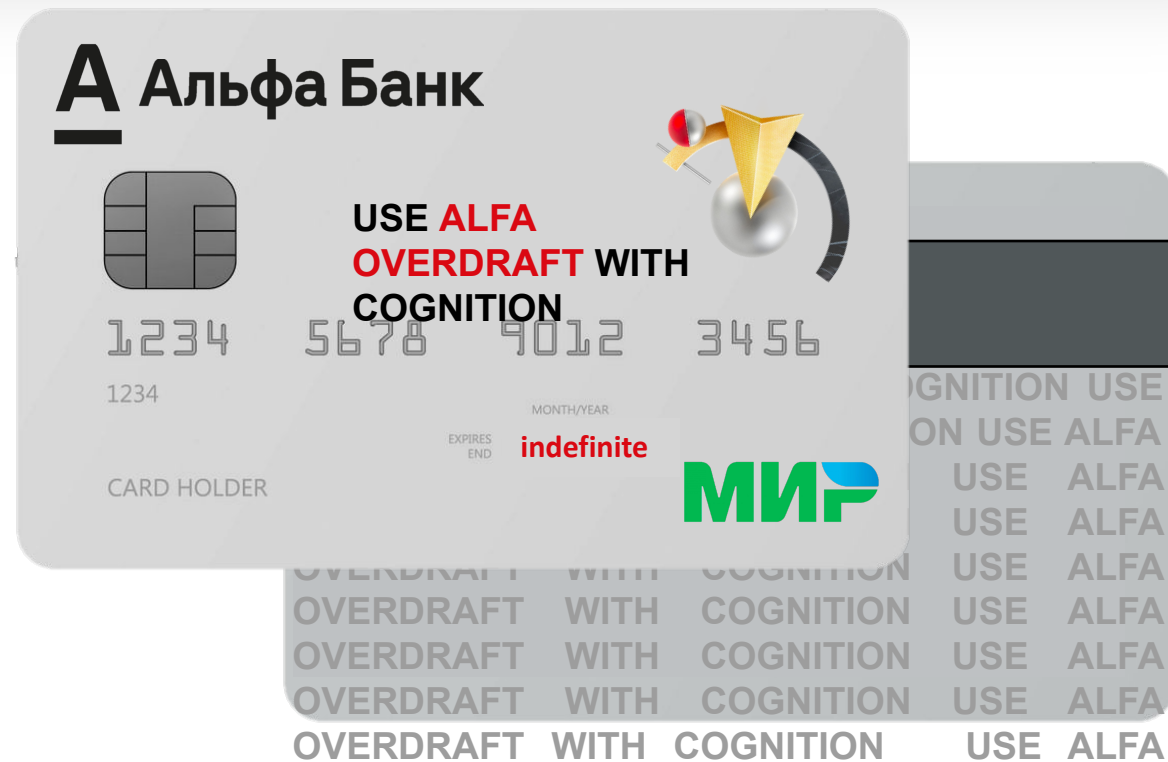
А Альфа Банк

USE ALFA OVERDRAFT WITH COGNITION

1234 5678 9012 3456

1234

MONTH/YEAR

EXPIRES END indefinite

CARD HOLDER

МИР

GNITION USE
ON USE ALFA
USE ALFA
USE ALFA
OVERDRAFT WITH COGNITION USE ALFA
OVERDRAFT WITH COGNITION USE ALFA
OVERDRAFT WITH COGNITION USE ALFA
OVERDRAFT WITH COGNITION USE ALFA
OVERDRAFT WITH COGNITION USE ALFA